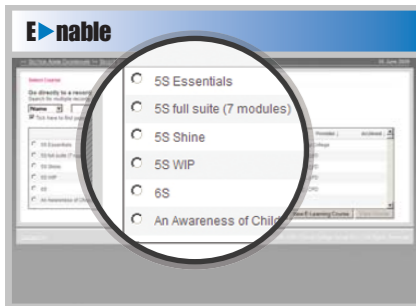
E▶nable

5S Essentials

5S full suite (7 modules)

5S Shine

5S WIP

6S

An Awareness of Child

Select Course

Go directly to a record

Name

Provider

5S Essentials

5S full suite (7 modul

5S Shine

5S WIP

6S

An Awareness of Chil

View E-Learning Course